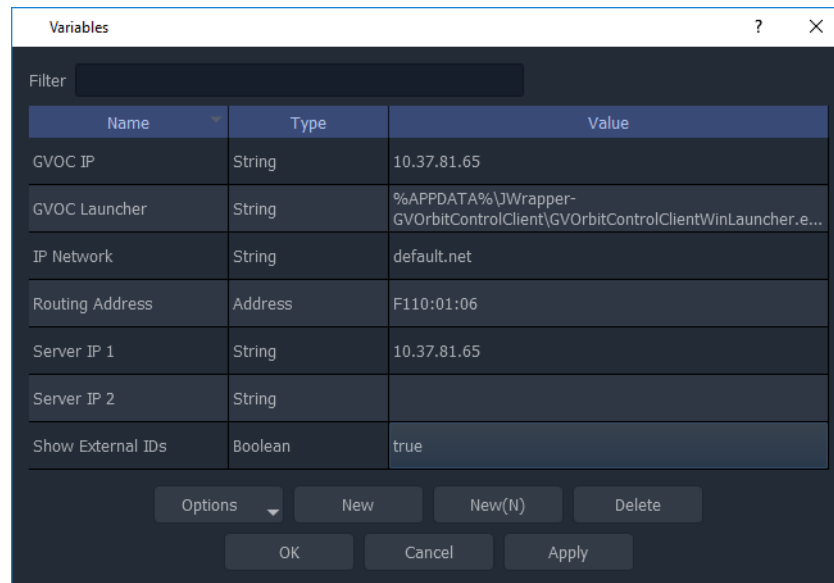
Variables ? ×

Filter

| Name | Type | Value |
|---|---|---|
| GVOC IP | String | 10.37.81.65 |
| GVOC Launcher | String | %APPDATA%\JWrapper-GVOrbitControlClient\GVOrbitControlClientWinLauncher.e... |
| IP Network | String | default.net |
| Routing Address | Address | F110:01:06 |
| Server IP 1 | String | 10.37.81.65 |
| Server IP 2 | String | |
| Show External IDs | Boolean | true |

Options New New(N) Delete

OK Cancel Apply